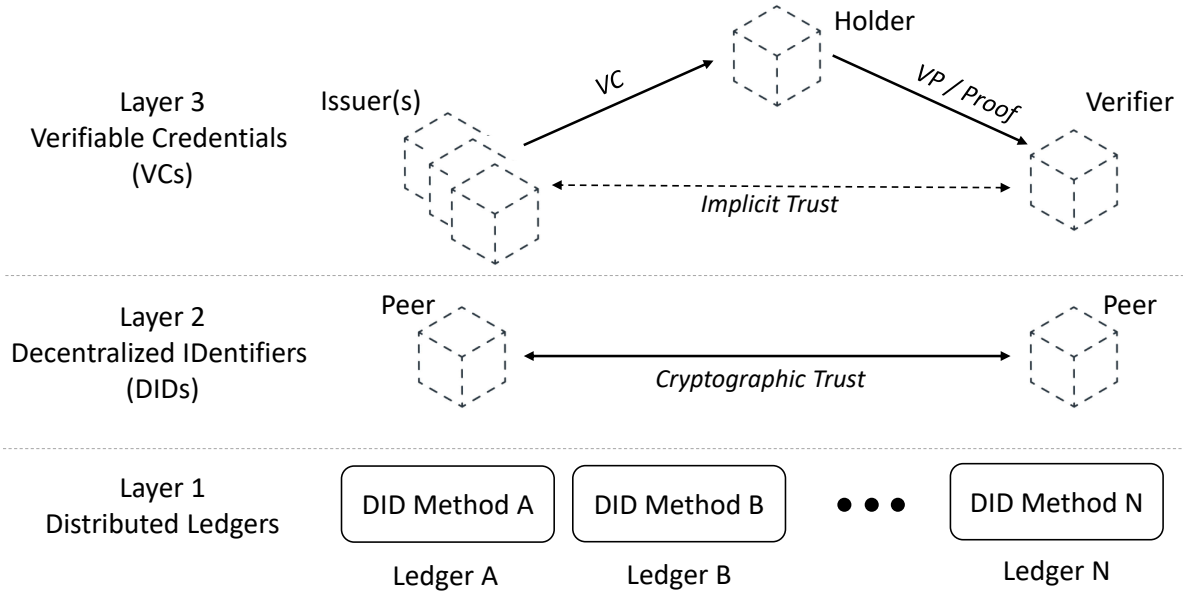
Layer 3
Verifiable Credentials
(VCs)

Issuer(s)

VC

Holder

VP / Proof

Verifier

Implicit Trust

Layer 2
Decentralized IDentifiers
(DIDs)

Peer

Cryptographic Trust

Peer

Layer 1
Distributed Ledgers

DID Method A

DID Method B

DID Method N

Ledger A

Ledger B

Ledger N